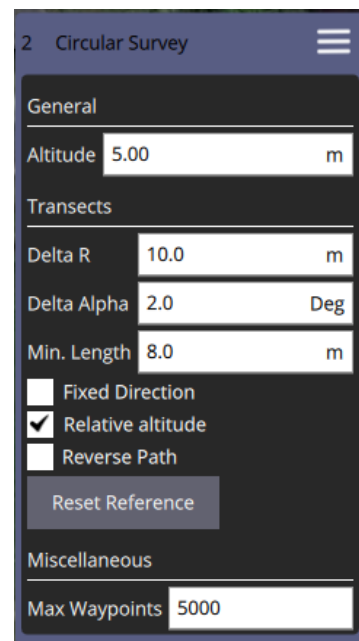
2 Circular Survey

General

Altitude 5.00 m

Transects

Delta R 10.0 m

Delta Alpha 2.0 Deg

Min. Length 8.0 m

Fixed Direction

✔ Relative altitude

Reverse Path

Reset Reference

Miscellaneous

Max Waypoints 5000